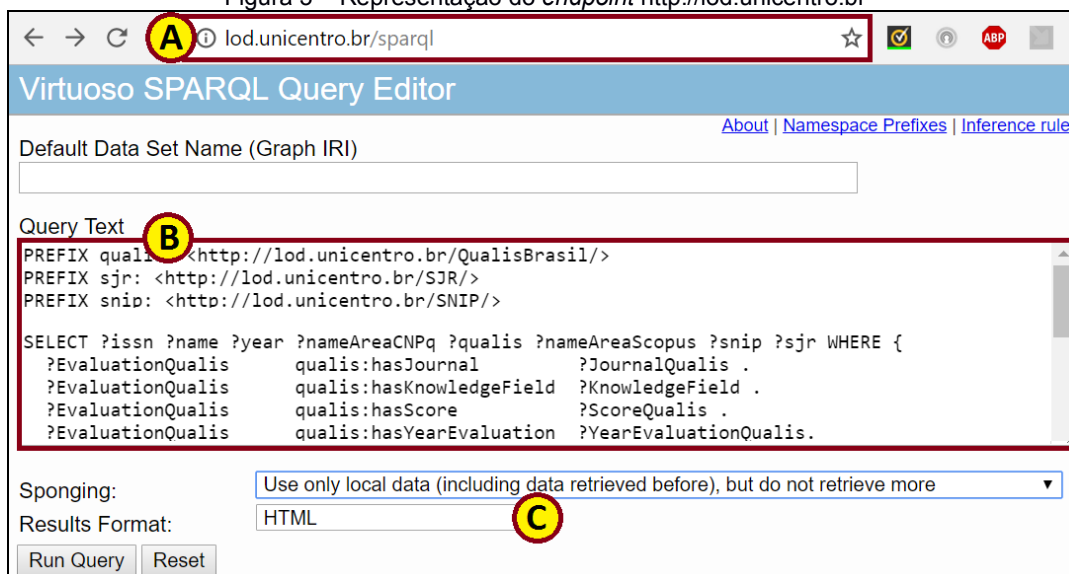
Figura 5 – Representação do endpoint http://lod.unicentro.br

A lod.unicentro.br/sparql

ABP

Virtuoso SPARQL Query Editor

About | Namespace Prefixes | Inference rule

Default Data Set Name (Graph IRI)

Query Text

B

PREFIX quali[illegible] <http://lod.unicentro.br/QualisBrasil/>
PREFIX sjr: <http://lod.unicentro.br/SJR/>
PREFIX snip: <http://lod.unicentro.br/SNIP/>

SELECT ?issn ?name ?year ?nameAreaCNPq ?qualis ?nameAreaScopus ?snip ?sjr WHERE {
?EvaluationQualis qualis:hasJournal ?JournalQualis .
?EvaluationQualis qualis:hasKnowledgeField ?KnowledgeField .
?EvaluationQualis qualis:hasScore ?ScoreQualis .
?EvaluationQualis qualis:hasYearEvaluation ?YearEvaluationQualis.

Sponging: Use only local data (including data retrieved before), but do not retrieve more

Results Format: HTML

C

Run Query Reset